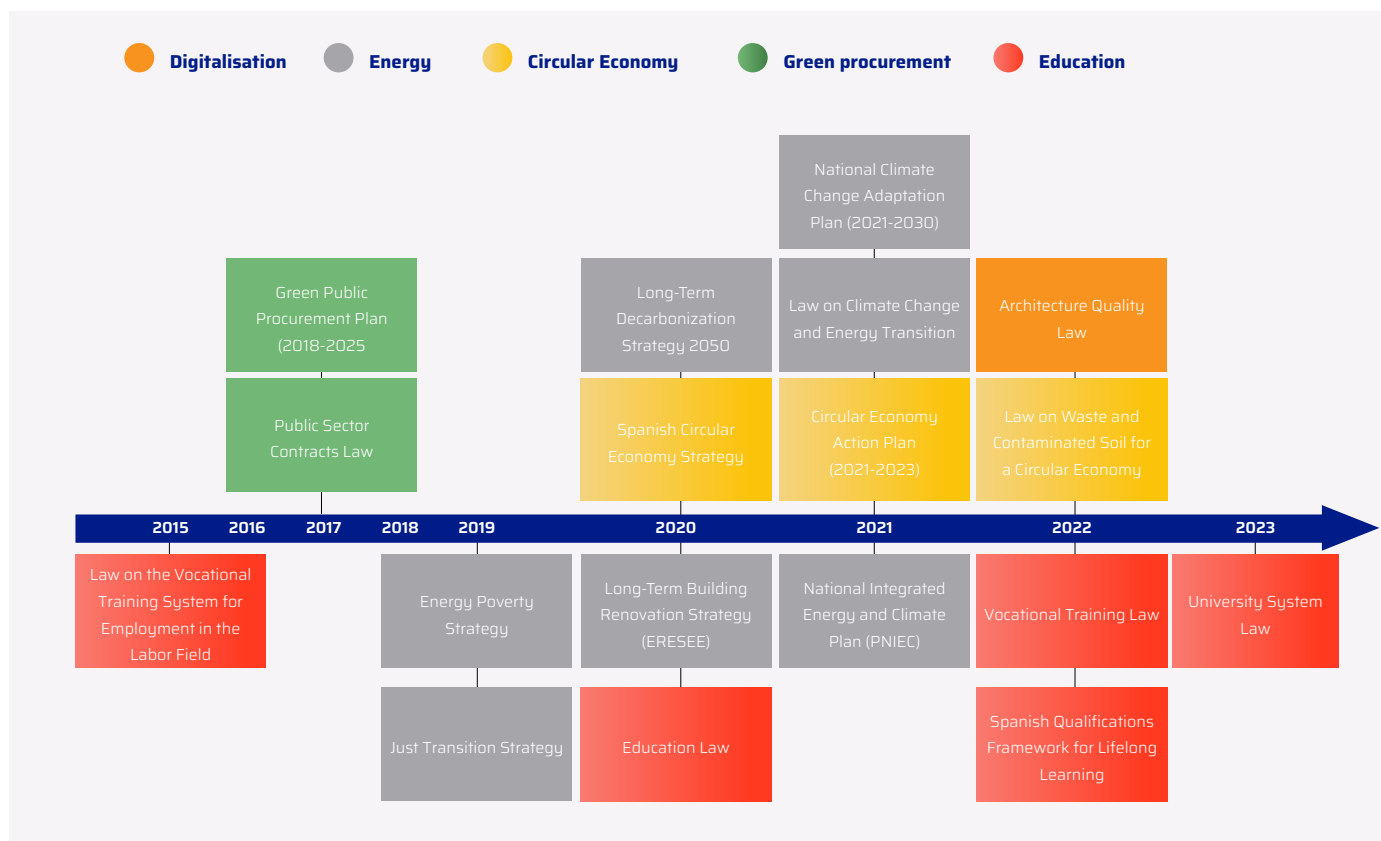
Digitalisation Energy Circular Economy Green procurement Education

National Climate Change Adaptation Plan (2021-2030)

Green Public Procurement Plan (2018-2025

Long-Term Decarbonization Strategy 2050

Law on Climate Change and Energy Transition

Architecture Quality Law

Public Sector Contracts Law

Spanish Circular Economy Strategy

Circular Economy Action Plan (2021-2023)

Law on Waste and Contaminated Soil for a Circular Economy

2015 2016 2017 2018 2019 2020 2021 2022 2023

Law on the Vocational Training System for Employment in the Labor Field

Energy Poverty Strategy

Long-Term Building Renovation Strategy (ERESEE)

National Integrated Energy and Climate Plan (PNIEC)

Vocational Training Law

University System Law

Just Transition Strategy

Education Law

Spanish Qualifications Framework for Lifelong Learning